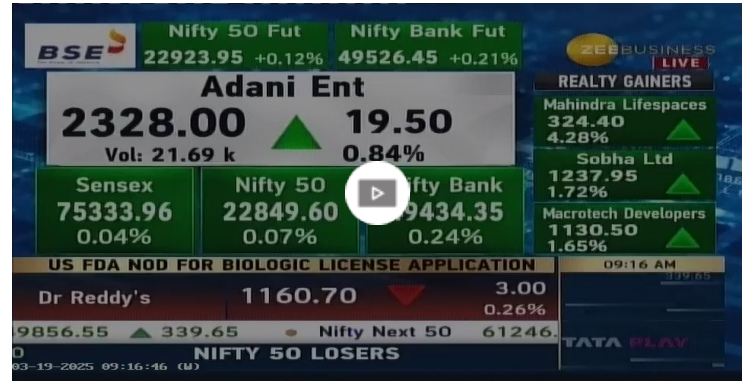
BSE

Nifty 50 Fut
22923.95 +0.12%

Nifty Bank Fut
49526.45 +0.21%

ZEE BUSINESS
LIVE

Adani Ent
2328.00
19.50
Vol: 21.69 k
0.84%

REALTY GAINERS

Mahindra Lifespaces
324.40
4.28%

Sobha Ltd
1237.95
1.72%

Macrotech Developers
1130.50
1.65%

Sensex
75333.96
0.04%

Nifty 50
22849.60
0.07%

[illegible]ifty Bank
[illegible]9434.35
0.24%

US FDA NOD FOR BIOLOGIC LICENSE APPLICATION

09:16 AM

Dr Reddy's
1160.70
3.00
0.26%

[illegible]9856.55 339.65 Nifty Next 50 61246.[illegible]

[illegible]0
NIFTY 50 LOSERS

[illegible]3-19-2025 09:16:46 (W)

TATA PLAY